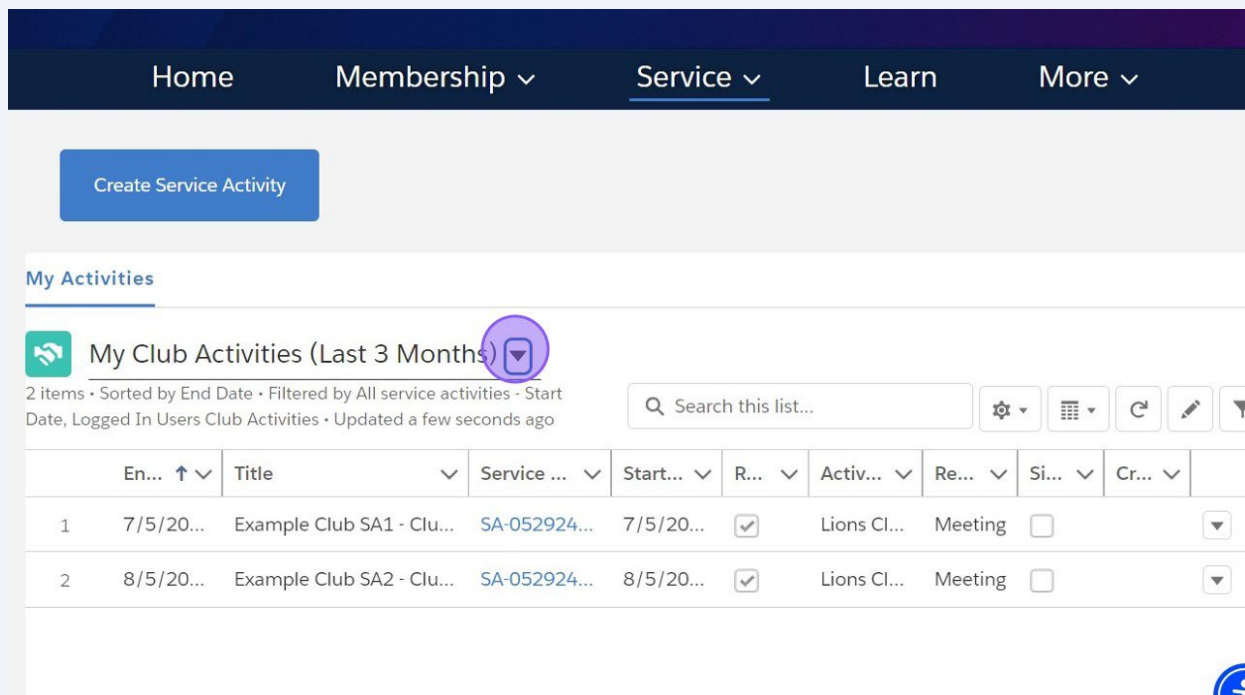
Home Membership Service Learn More

Create Service Activity

My Activities

My Club Activities (Last 3 Months)

2 items • Sorted by End Date • Filtered by All service activities - Start Date, Logged In Users Club Activities • Updated a few seconds ago

Search this list...

| | En... | Title | Service ... | Start... | R... | Activ... | Re... | Si... | Cr... |
|---|---|---|---|---|---|---|---|---|---|
| 1 | 7/5/20... | Example Club SA1 - Clu... | SA-052924... | 7/5/20... | ✓ | Lions Cl... | Meeting | | |
| 2 | 8/5/20... | Example Club SA2 - Clu... | SA-052924... | 8/5/20... | ✓ | Lions Cl... | Meeting | | |